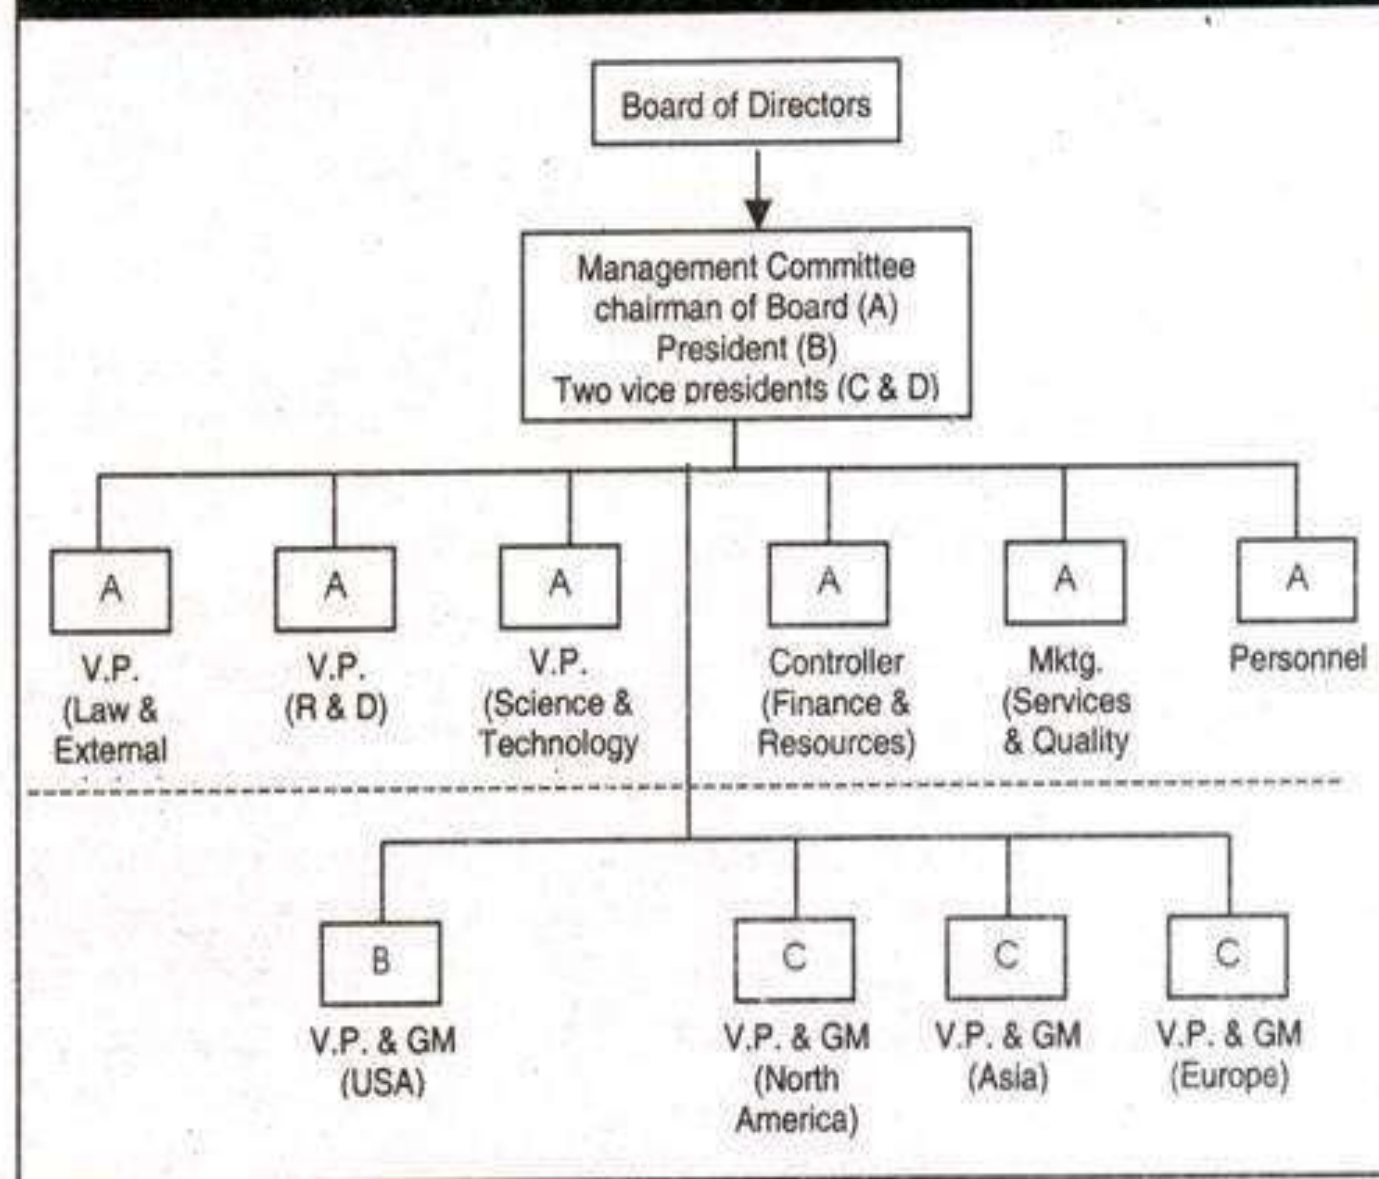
Board of Directors

Management Committee
chairman of Board (A)
President (B)
Two vice presidents (C & D)

A
V.P. (Law & External

A
V.P. (R & D)

A
V.P. (Science & Technology

A
Controller (Finance & Resources)

A
Mktg. (Services & Quality

A
Personnel

B
V.P. & GM (USA)

C
V.P. & GM (North America)

C
V.P. & GM (Asia)

C
V.P. & GM (Europe)